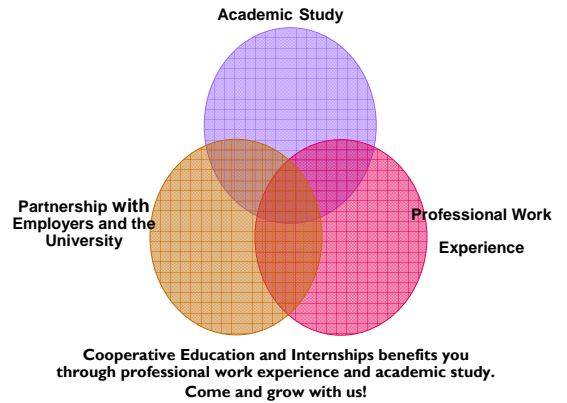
Academic Study

Partnership with Employers and the University

Professional Work Experience

Cooperative Education and Internships benefits you through professional work experience and academic study. Come and grow with us!